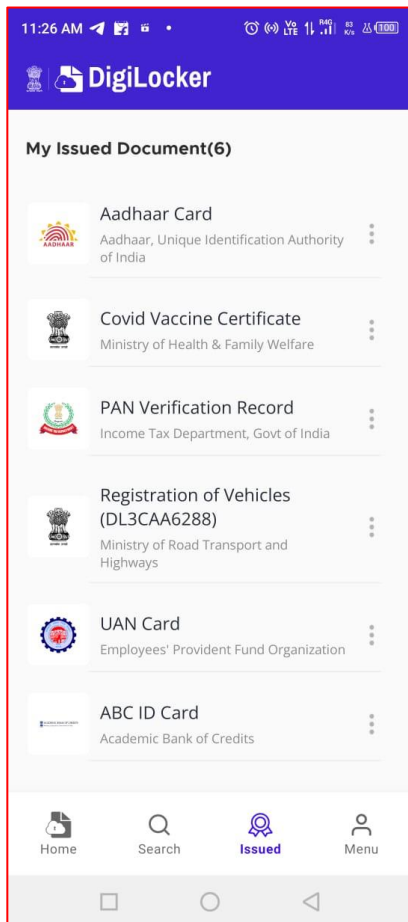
11:26 AM

DigiLocker

My Issued Document(6)

AADHAAR

Aadhaar Card
Aadhaar, Unique Identification Authority of India

Covid Vaccine Certificate
Ministry of Health & Family Welfare

PAN Verification Record
Income Tax Department, Govt of India

Registration of Vehicles (DL3CAA6288)
Ministry of Road Transport and Highways

UAN Card
Employees' Provident Fund Organization

ABC ID Card
Academic Bank of Credits

Home
Search
Issued
Menu